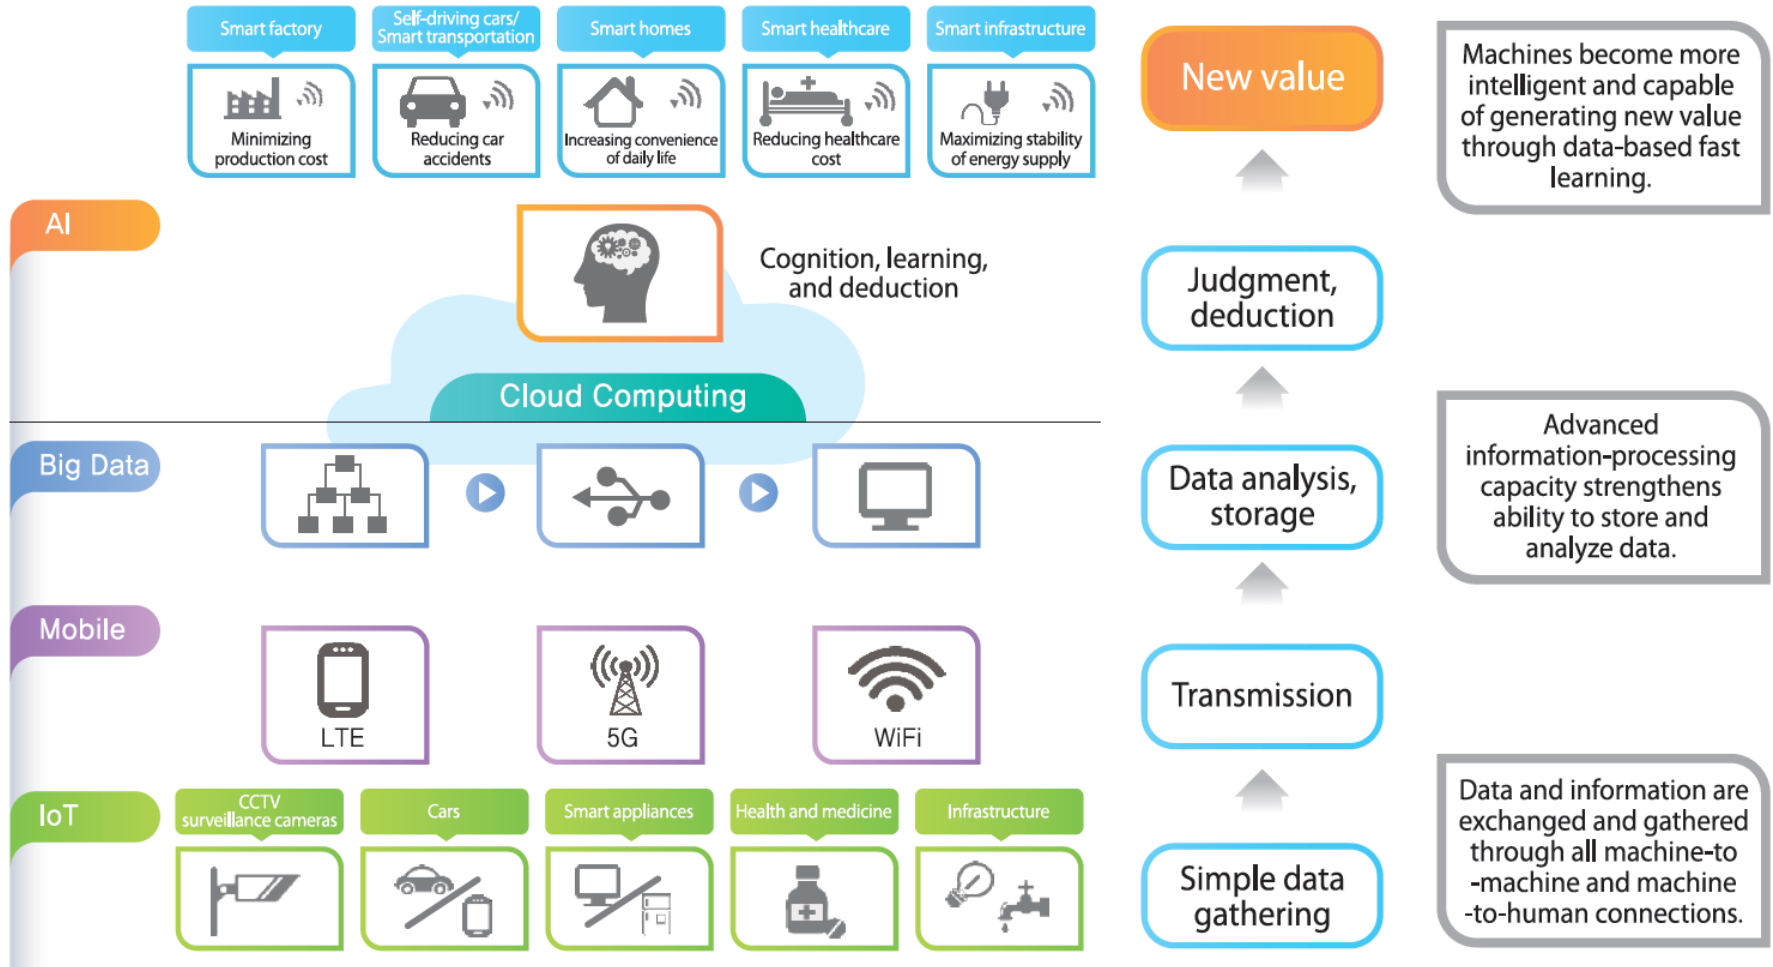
Smart factory

Minimizing production cost

Self-driving cars/ Smart transportation

Reducing car accidents

Smart homes

Increasing convenience of daily life

Smart healthcare

Reducing healthcare cost

Smart infrastructure

Maximizing stability of energy supply

New value

Machines become more intelligent and capable of generating new value through data-based fast learning.

AI

Cognition, learning, and deduction

Cloud Computing

Judgment, deduction

Big Data

Data analysis, storage

Advanced information-processing capacity strengthens ability to store and analyze data.

Mobile

LTE

5G

WiFi

Transmission

IoT

CCTV surveillance cameras

Cars

Smart appliances

Health and medicine

Infrastructure

Simple data gathering

Data and information are exchanged and gathered through all machine-to -machine and machine -to-human connections.